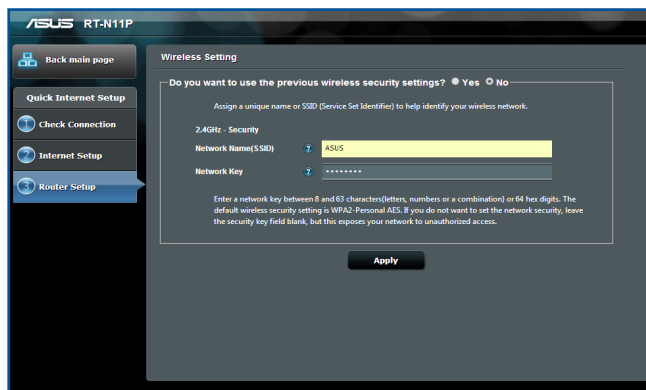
/ISUS RT-N11P

Back main page

Quick Internet Setup

1 Check Connection

2 Internet Setup

3 Router Setup

Wireless Setting

Do you want to use the previous wireless security settings? Yes No

Assign a unique name or SSID (Service Set Identifier) to help identify your wireless network.

2.4GHz - Security

Network Name(SSID) ? ASUS

Network Key ? ••••••••

Enter a network key between 8 and 63 characters(letters, numbers or a combination) or 64 hex digits. The default wireless security setting is WPA2-Personal AES. If you do not want to set the network security, leave the security key field blank, but this exposes your network to unauthorized access.

Apply